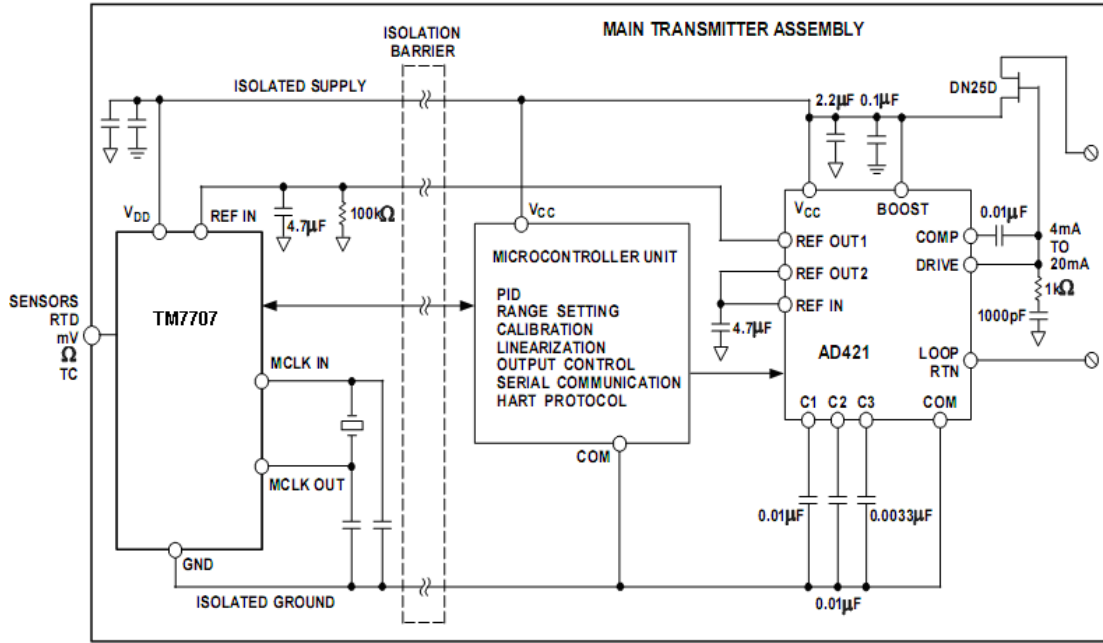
MAIN TRANSMITTER ASSEMBLY

ISOLATION BARRIER

ISOLATED SUPPLY

2.2μF 0.1μF

DN25D

$V_{DD}$

REF IN

4.7μF

100kΩ

$V_{CC}$

$V_{CC}$

BOOST

0.01μF

4mA TO 20mA

REF OUT1

COMP

REF OUT2

DRIVE

REF IN

1kΩ

1000pF

4.7μF

SENSORS RTD mV Ω TC

TM7707

MICROCONTROLLER UNIT

PID
RANGE SETTING
CALIBRATION
LINEARIZATION
OUTPUT CONTROL
SERIAL COMMUNICATION
HART PROTOCOL

AD421

LOOP RTN

MCLK IN

C1 C2 C3

COM

COM

MCLK OUT

0.01μF

0.0033μF

GND

ISOLATED GROUND

0.01μF